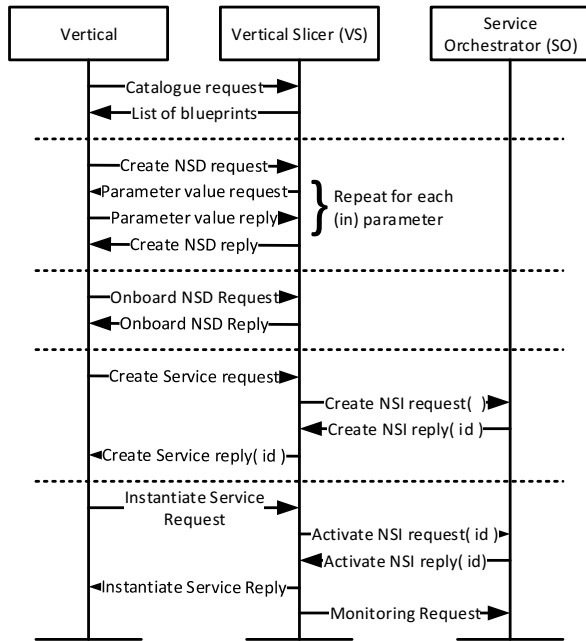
Vertical

Vertical Slicer (VS)

Service Orchestrator (SO)

Catalogue request

List of blueprints

Create NSD request

Parameter value request

Parameter value reply

Repeat for each (in) parameter

Create NSD reply

Onboard NSD Request

Onboard NSD Reply

Create Service request

Create NSI request( )

Create NSI reply( id )

Create Service reply( id )

Instantiate Service Request

Activate NSI request( id )

Activate NSI reply( id)

Instantiate Service Reply

Monitoring Request